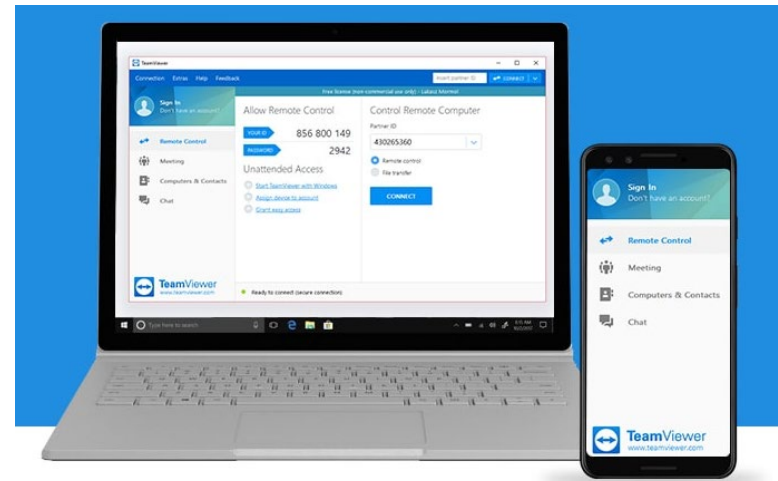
TeamViewer

Connection Extras Help Feedback

Insert partner ID

CONNECT

Free license (non-commercial use only) - Lukasz Mormol

Sign In
Don't have an account?

Remote Control

Meeting

Computers & Contacts

Chat

Allow Remote Control

YOUR ID 856 800 149

PASSWORD 2942

Unattended Access

Start TeamViewer with Windows

Assign device to account

Grant easy access

Control Remote Computer

Partner ID

430265360

Remote control

File transfer

CONNECT

TeamViewer
www.teamviewer.com

Ready to connect (secure connection)

Type here to search

Sign In
Don't have an account?

Remote Control

Meeting

Computers & Contacts

Chat

TeamViewer
www.teamviewer.com